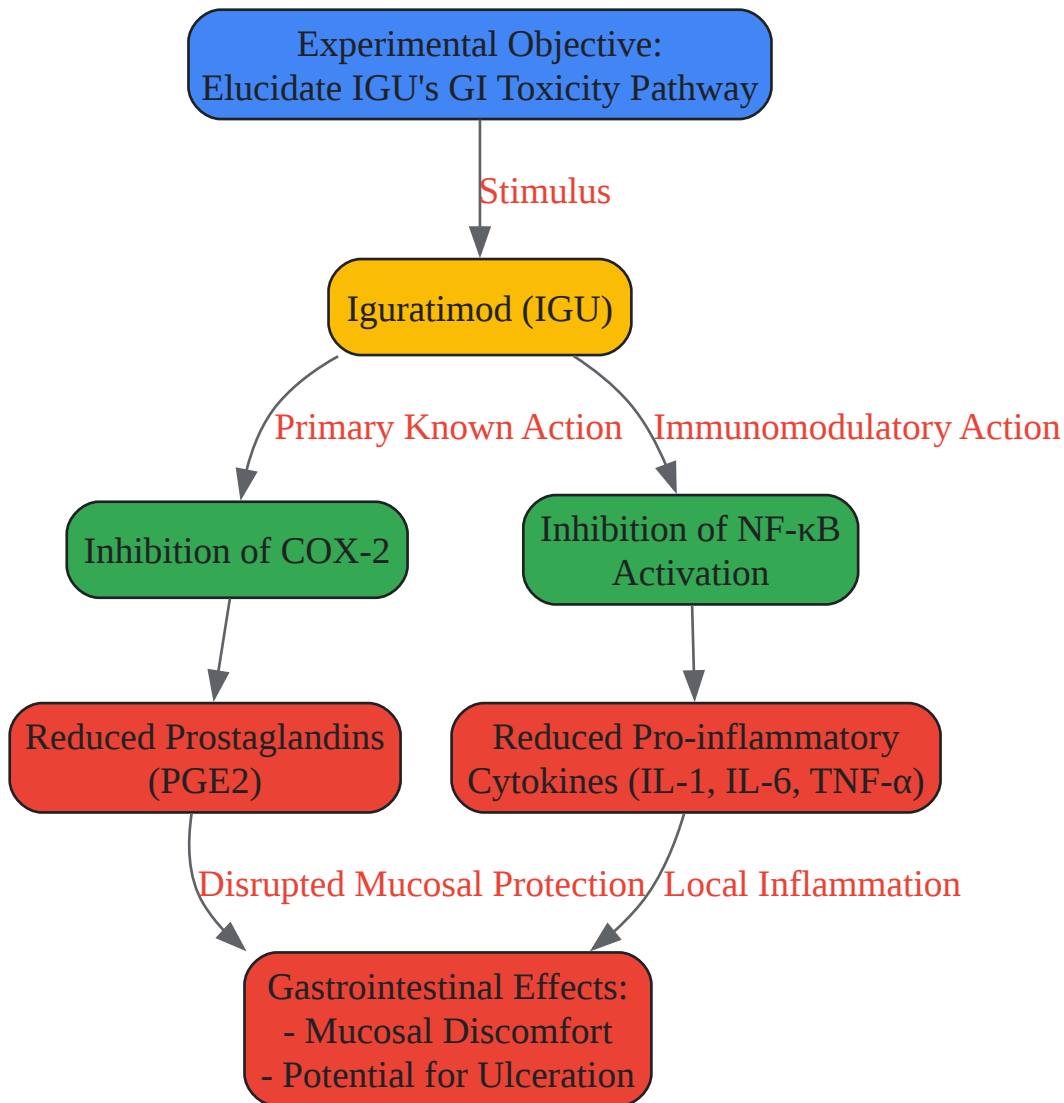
Experimental Objective:
Elucidate IGU's GI Toxicity Pathway

Stimulus

Iguratimod (IGU)

Primary Known Action

Immunomodulatory Action

Inhibition of COX-2

Inhibition of NF-κB Activation

Reduced Prostaglandins (PGE2)

Reduced Pro-inflammatory Cytokines (IL-1, IL-6, TNF-α)

Disrupted Mucosal Protection

Local Inflammation

Gastrointestinal Effects:
- Mucosal Discomfort
- Potential for Ulceration